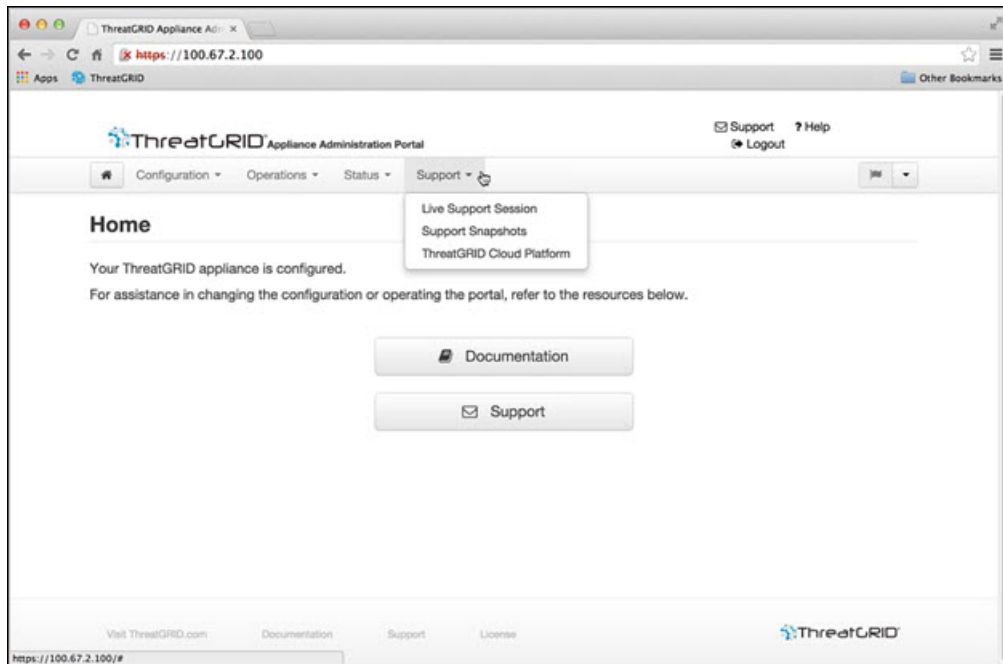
ThreatGRID Appliance Adr ×

https://100.67.2.100

Apps ThreatGRID

Other Bookmarks

ThreatGRID Appliance Administration Portal

Support ? Help
Logout

Configuration ▾ Operations ▾ Status ▾ Support ▾

Live Support Session
Support Snapshots
ThreatGRID Cloud Platform

Home

Your ThreatGRID appliance is configured.

For assistance in changing the configuration or operating the portal, refer to the resources below.

Documentation

Support

Visit ThreatGRID.com Documentation Support License

ThreatGRID

https://100.67.2.100/#